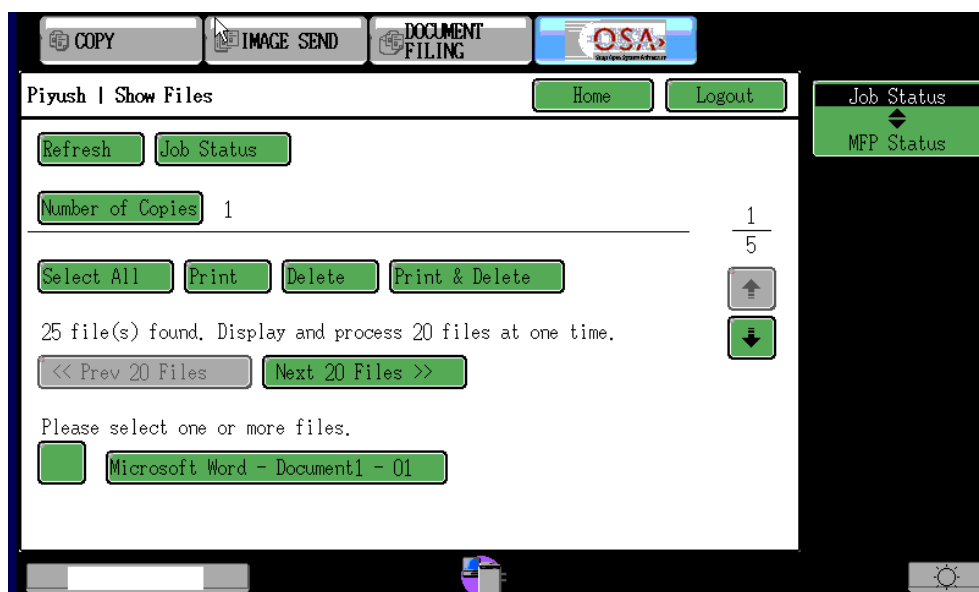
COPY
IMAGE SEND
DOCUMENT FILING
OSA

Piyush | Show Files
Home
Logout

Job Status
MFP Status

Refresh
Job Status

Number of Copies 1

$\frac{1}{5}$

Select All
Print
Delete
Print & Delete

25 file(s) found. Display and process 20 files at one time.

<< Prev 20 Files
Next 20 Files >>

Please select one or more files.

Microsoft Word - Document1 - 01